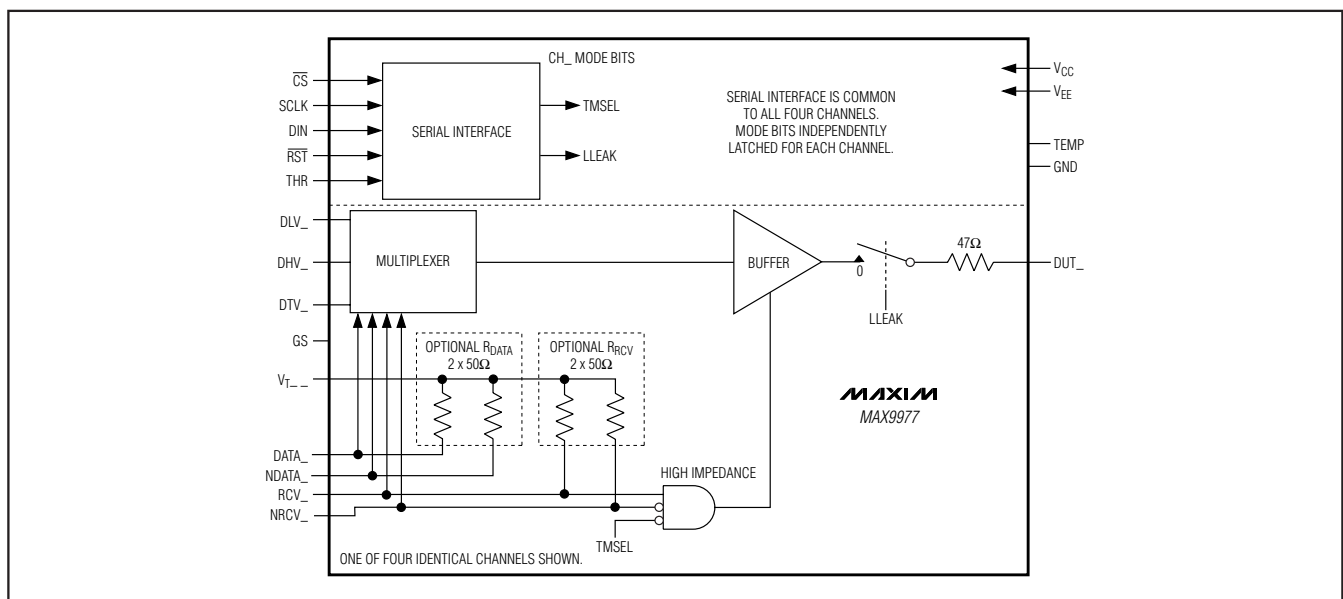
$\overline{CS}$
SCLK
DIN
$\overline{RST}$
THR

SERIAL INTERFACE

CH_ MODE BITS

TMSEL

LLEAK

SERIAL INTERFACE IS COMMON TO ALL FOUR CHANNELS. MODE BITS INDEPENDENTLY LATCHED FOR EACH CHANNEL.

$V_{CC}$
$V_{EE}$
TEMP
GND

DLV_
DHV_
DTV_
GS

MULTIPLEXER

BUFFER

0

$47\Omega$

DUT_

LLEAK

$V_{T\_\_}$

OPTIONAL $R_{DATA}$
2 x $50\Omega$

OPTIONAL $R_{RCV}$
2 x $50\Omega$

MAXIM
MAX9977

DATA_
NDATA_
RCV_
NRCV_

HIGH IMPEDANCE

TMSEL

ONE OF FOUR IDENTICAL CHANNELS SHOWN.